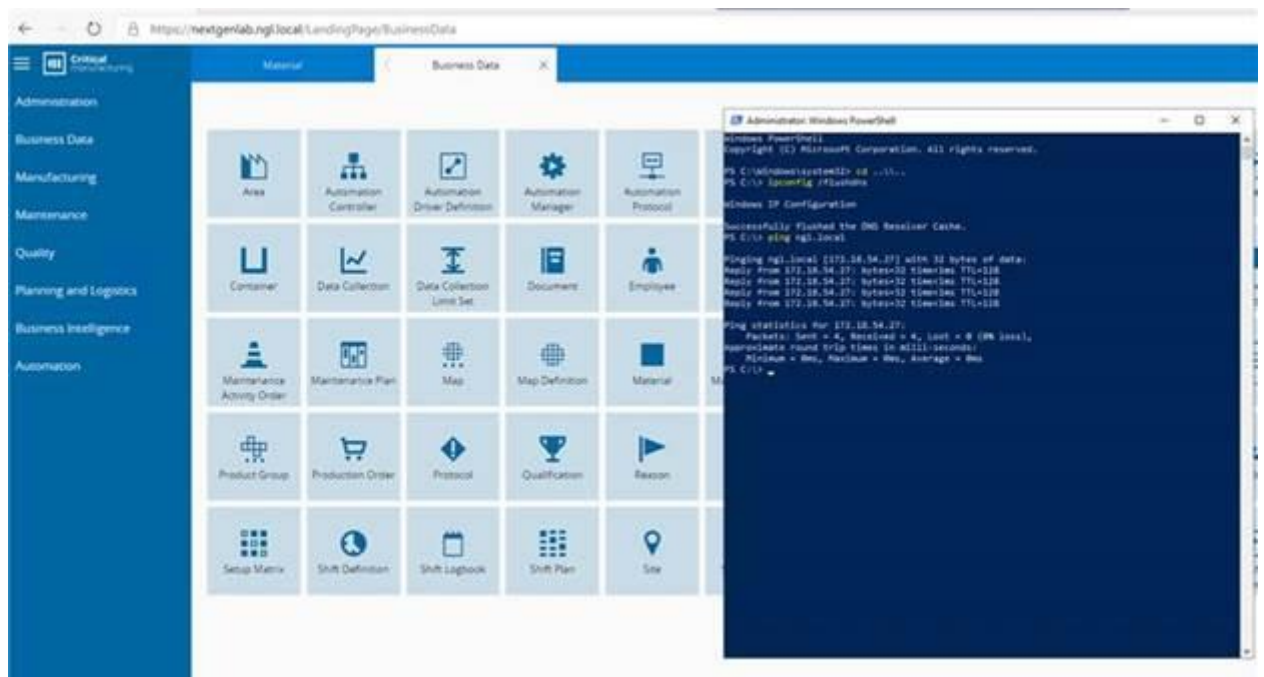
https://nextgenlab.ngl.local/LandingPage/BusinessData

Critical Manufacturing

Material

Business Data

Administration

Business Data

Manufacturing

Maintenance

Quality

Planning and Logistics

Business Intelligence

Automation

Area

Automation Controller

Automation Driver Definition

Automation Manager

Automation Protocol

Container

Data Collection

Data Collection Limit Set

Document

Employee

Maintenance Activity Order

Maintenance Plan

Map

Map Definition

Material

Product Group

Production Order

Protocol

Qualification

Reason

Setup Matrix

Shift Definition

Shift Logbook

Shift Plan

Site

Administrator: Windows PowerShell

Windows PowerShell
Copyright (C) Microsoft Corporation. All rights reserved.

PS C:\Windows\system32> cd ..\..
PS C:\> ipconfig /flushdns

Windows IP Configuration

Successfully flushed the DNS Resolver Cache.
PS C:\> ping ngl.local

Pinging ngl.local [172.18.54.27] with 32 bytes of data:
Reply from 172.18.54.27: bytes=32 time<1ms TTL=128
Reply from 172.18.54.27: bytes=32 time<1ms TTL=128
Reply from 172.18.54.27: bytes=32 time<1ms TTL=128
Reply from 172.18.54.27: bytes=32 time<1ms TTL=128

Ping statistics for 172.18.54.27:
    Packets: Sent = 4, Received = 4, Lost = 0 (0% loss),
Approximate round trip times in milli-seconds:
    Minimum = 0ms, Maximum = 0ms, Average = 0ms
PS C:\>